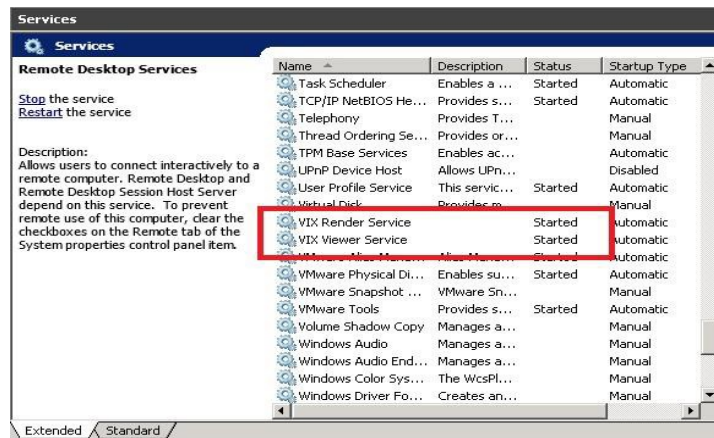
Services

Services

Remote Desktop Services

Stop the service
Restart the service

Description:
Allows users to connect interactively to a remote computer. Remote Desktop and Remote Desktop Session Host Server depend on this service. To prevent remote use of this computer, clear the checkboxes on the Remote tab of the System properties control panel item.

| Name | Description | Status | Startup Type |
|---|---|---|---|
| Task Scheduler | Enables a ... | Started | Automatic |
| TCP/IP NetBIOS He... | Provides s... | Started | Automatic |
| Telephony | Provides T... | | Manual |
| Thread Ordering Se... | Provides or... | | Manual |
| TPM Base Services | Enables ac... | | Automatic |
| UPnP Device Host | Allows UPn... | | Disabled |
| User Profile Service | This servic... | Started | Automatic |
| Virtual Disk | Provides m... | | Manual |
| VIX Render Service | | Started | Automatic |
| VIX Viewer Service | | Started | Automatic |
| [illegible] | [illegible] | Started | Automatic |
| VMware Physical Di... | Enables su... | Started | Automatic |
| VMware Snapshot ... | VMware Sn... | | Manual |
| VMware Tools | Provides s... | Started | Automatic |
| Volume Shadow Copy | Manages a... | | Manual |
| Windows Audio | Manages a... | | Manual |
| Windows Audio End... | Manages a... | | Manual |
| Windows Color Sys... | The WcsPl... | | Manual |
| Windows Driver Fo... | Creates an... | | Manual |

Extended Standard